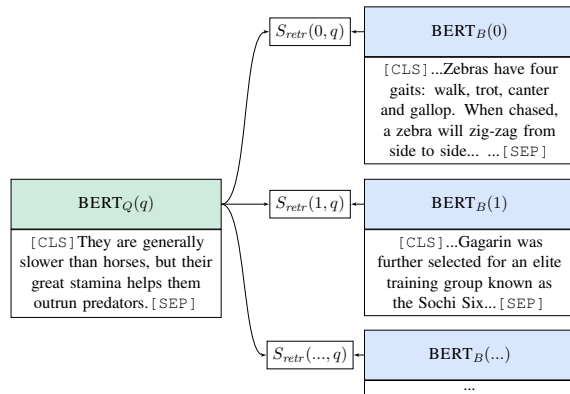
$S_{retr}(0, q)$

BERT$_B(0)$

[CLS]...Zebras have four gaits: walk, trot, canter and gallop. When chased, a zebra will zig-zag from side to side... ...[SEP]

BERT$_Q(q)$

[CLS] They are generally slower than horses, but their great stamina helps them outrun predators. [SEP]

$S_{retr}(1, q)$

BERT$_B(1)$

[CLS]...Gagarin was further selected for an elite training group known as the Sochi Six...[SEP]

$S_{retr}(..., q)$

BERT$_B(...)$

...